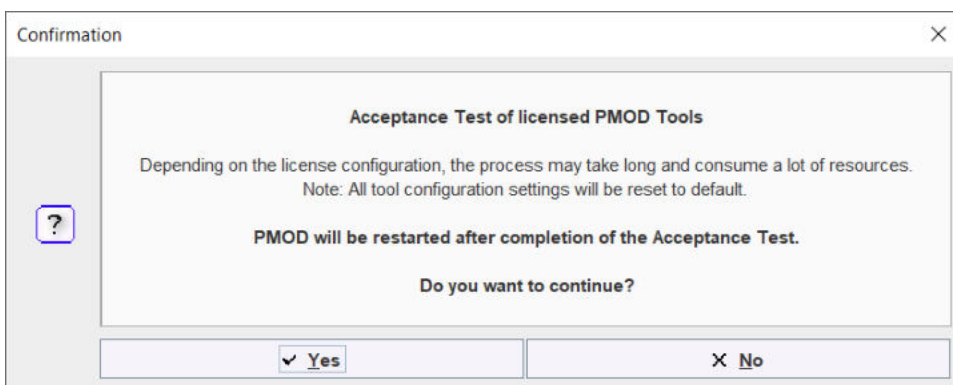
Confirmation

?

Acceptance Test of licensed PMOD Tools

Depending on the license configuration, the process may take long and consume a lot of resources. Note: All tool configuration settings will be reset to default.

PMOD will be restarted after completion of the Acceptance Test.

Do you want to continue?

✓ Yes

✕ No